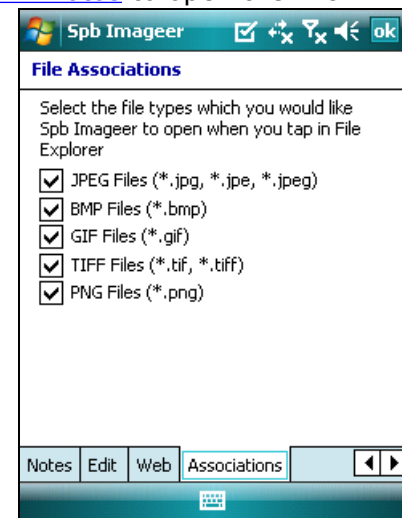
Spb Imageer ok

File Associations

Select the file types which you would like Spb Imageer to open when you tap in File Explorer

JPEG Files (*.jpg, *.jpe, *.jpeg)
BMP Files (*.bmp)
GIF Files (*.gif)
TIFF Files (*.tif, *.tiff)
PNG Files (*.png)

Notes Edit Web Associations